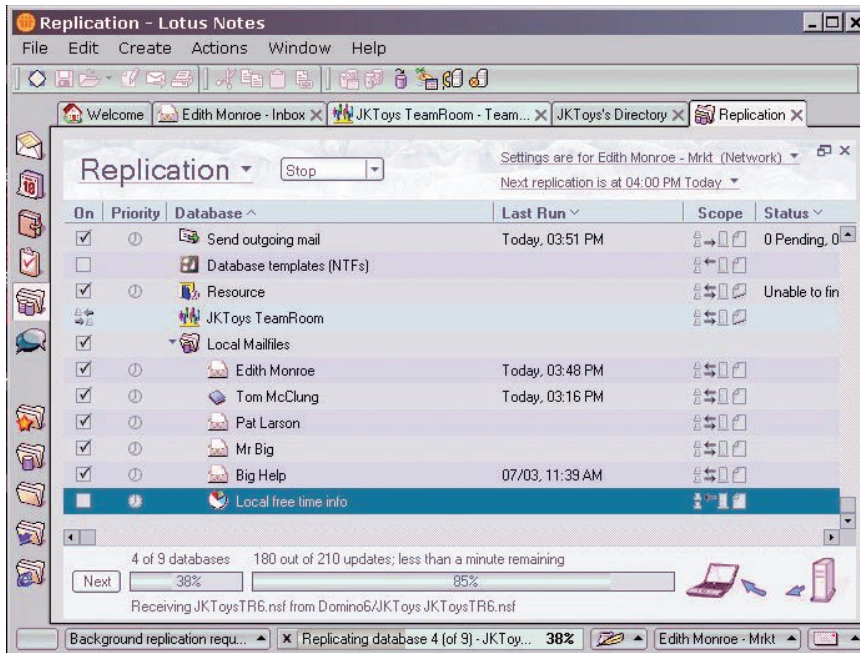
Replication - Lotus Notes

File Edit Create Actions Window Help

Welcome | Edith Monroe - Inbox | JKToys TeamRoom - Team... | JKToys's Directory | Replication

Replication ▾ Stop

Settings are for Edith Monroe - Mrkt (Network) ▾
Next replication is at 04:00 PM Today ▾

| On | Priority | Database ^ | Last Run ˅ | Scope | Status ˅ |
|---|---|---|---|---|---|
| ☑ | | Send outgoing mail | Today, 03:51 PM | | 0 Pending, 0 |
| ☐ | | Database templates (NTFs) | | | |
| ☑ | | Resource | | | Unable to fin |
| | | JKToys TeamRoom | | | |
| ☑ | | Local Mailfiles | | | |
| ☑ | | Edith Monroe | Today, 03:48 PM | | |
| ☑ | | Tom McClung | Today, 03:16 PM | | |
| ☑ | | Pat Larson | | | |
| ☑ | | Mr Big | | | |
| ☑ | | Big Help | 07/03, 11:39 AM | | |
| ☐ | | Local free time info | | | |

4 of 9 databases 180 out of 210 updates; less than a minute remaining

Next 38% 85%

Receiving JKToysTR6.nsf from Domino6/JKToys JKToysTR6.nsf

Background replication requ... | Replicating database 4 (of 9) - JKToy... 38% | Edith Monroe - Mrkt